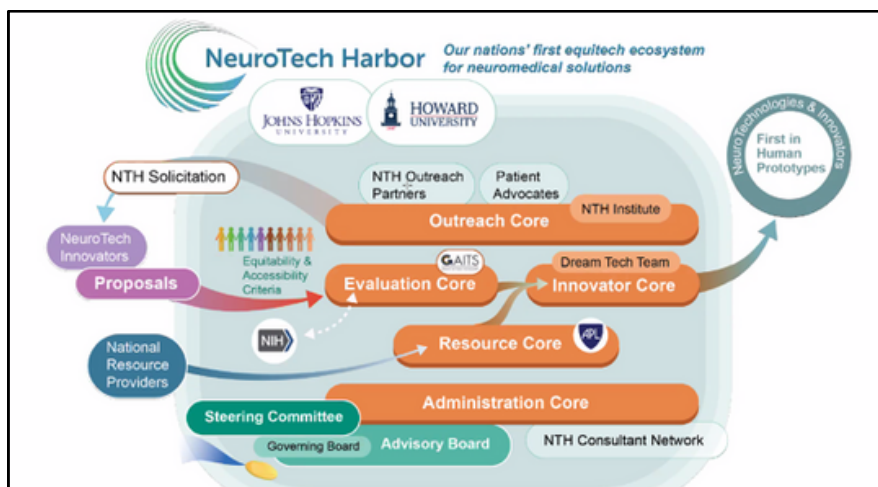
NeuroTech Harbor

Our nations' first equitech ecosystem for neuromedical solutions

JOHNS HOPKINS UNIVERSITY

HOWARD UNIVERSITY

NeuroTechnologies & Innovators

First in Human Prototypes

NTH Solicitation

NTH Outreach Partners

Patient Advocates

Outreach Core

NTH Institute

NeuroTech Innovators

Equitability & Accessibility Criteria

Proposals

GAITS

Evaluation Core

Dream Tech Team

Innovator Core

NIH

National Resource Providers

Resource Core

APL

Administration Core

Steering Committee

Governing Board

Advisory Board

NTH Consultant Network